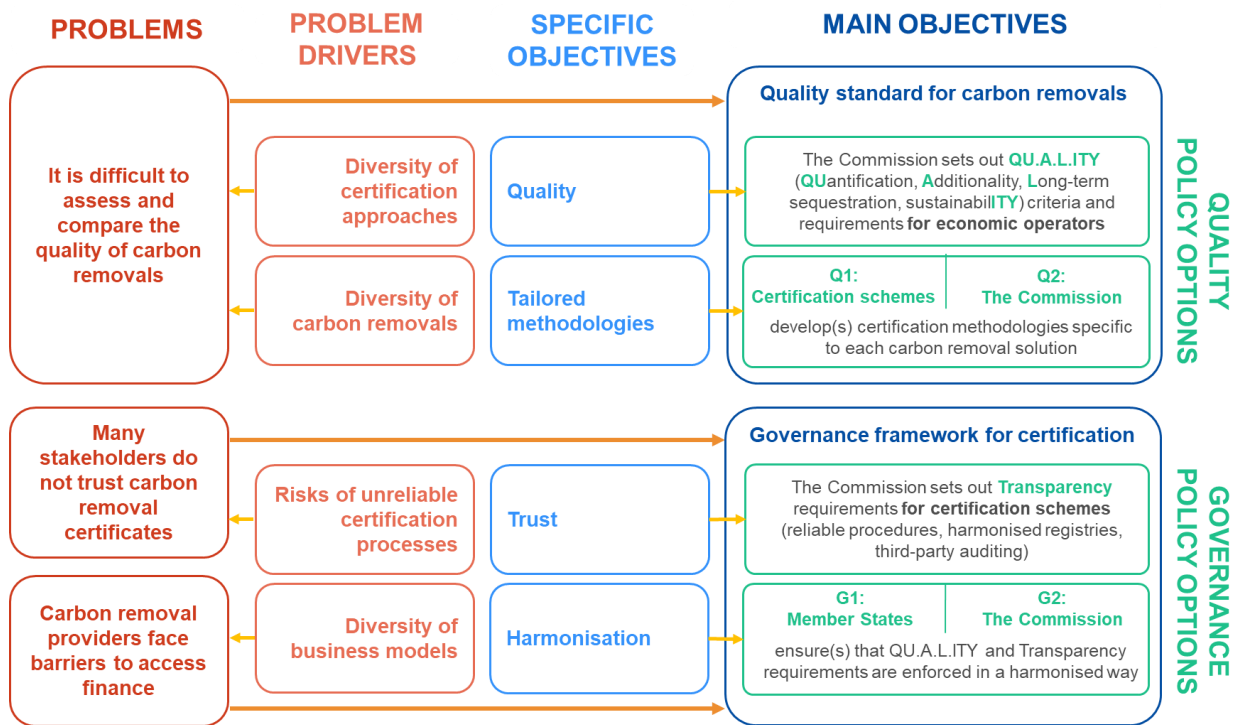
PROBLEMS

PROBLEM DRIVERS

SPECIFIC OBJECTIVES

MAIN OBJECTIVES

It is difficult to assess and compare the quality of carbon removals

Diversity of certification approaches

Quality

Diversity of carbon removals

Tailored methodologies

Quality standard for carbon removals

The Commission sets out QU.A.L.ITY (QUantification, Additionality, Long-term sequestration, sustainabilITY) criteria and requirements for economic operators

| Q1: Certification schemes | Q2: The Commission |
|---|---|

develop(s) certification methodologies specific to each carbon removal solution

QUALITY POLICY OPTIONS

Many stakeholders do not trust carbon removal certificates

Risks of unreliable certification processes

Trust

Carbon removal providers face barriers to access finance

Diversity of business models

Harmonisation

Governance framework for certification

The Commission sets out Transparency requirements for certification schemes (reliable procedures, harmonised registries, third-party auditing)

| G1: Member States | G2: The Commission |
|---|---|

ensure(s) that QU.A.L.ITY and Transparency requirements are enforced in a harmonised way

GOVERNANCE POLICY OPTIONS